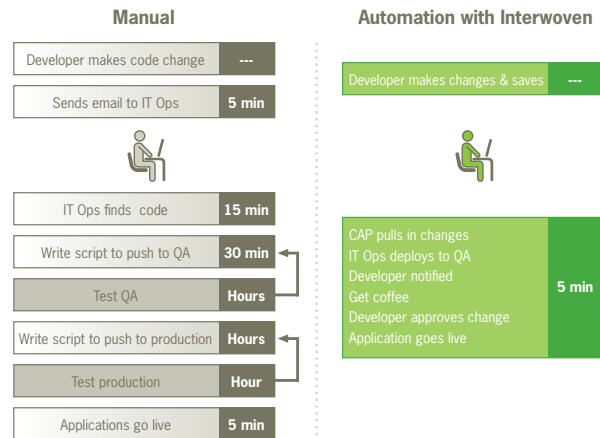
Manual

Developer makes code change ---

Sends email to IT Ops 5 min

IT Ops finds code 15 min

Write script to push to QA 30 min

Test QA Hours

Write script to push to production Hours

Test production Hour

Applications go live 5 min

Automation with Interwoven

Developer makes changes & saves ---

CAP pulls in changes
IT Ops deploys to QA
Developer notified
Get coffee
Developer approves change
Application goes live

5 min